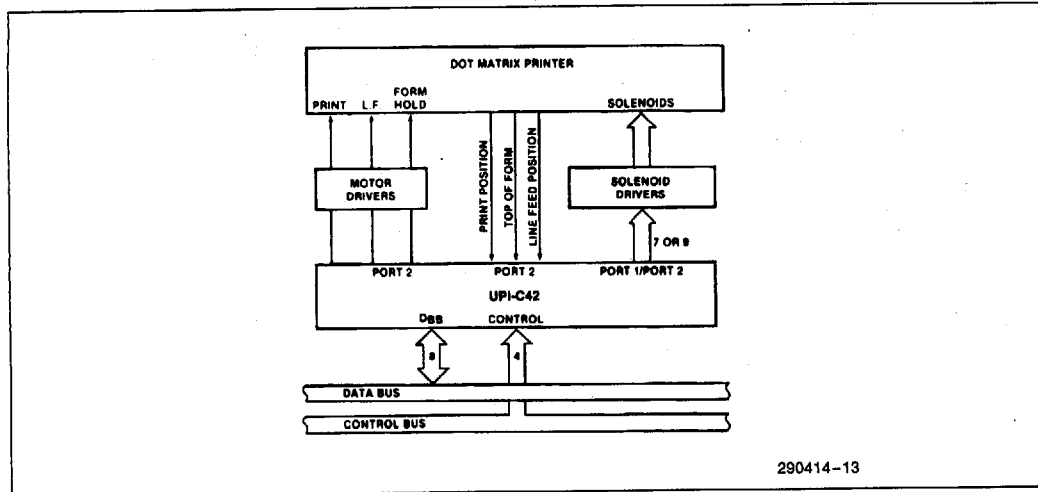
DOT MATRIX PRINTER

PRINT L.F. FORM HOLD

SOLENOIDS

PRINT POSITION

TOP OF FORM

LINE FEED POSITION

MOTOR DRIVERS

SOLENOID DRIVERS

7 OR 9

PORT 2

PORT 2

PORT 1/PORT 2

UPI-C42

DBB

CONTROL

8

4

DATA BUS

CONTROL BUS

290414–13